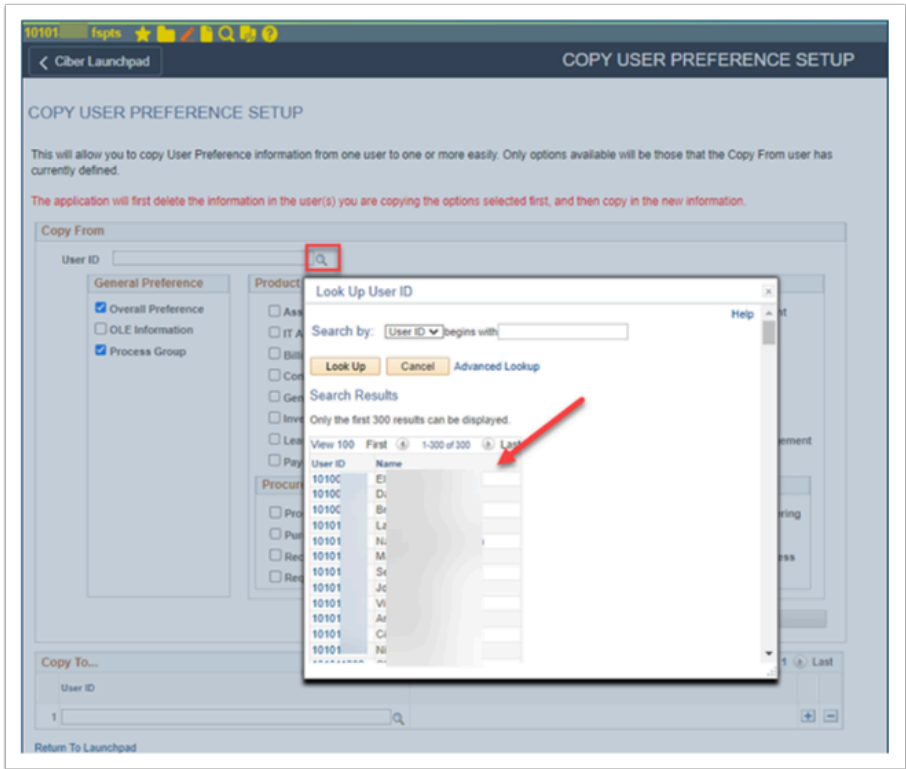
10101 fspts

Ciber Launchpad

COPY USER PREFERENCE SETUP

COPY USER PREFERENCE SETUP

This will allow you to copy User Preference information from one user to one or more easily. Only options available will be those that the Copy From user has currently defined.

The application will first delete the information in the user(s) you are copying the options selected first, and then copy in the new information.

Copy From

User ID

General Preference

Overall Preference

OLE Information

Process Group

Product

Ass

IT A

Billi

Con

Gen

Inve

Lea

Pay

Procur

Pro

Pur

Req

Req

nt

ement

ring

ss

Look Up User ID

Help

Search by: User ID begins with

Look Up Cancel Advanced Lookup

Search Results

Only the first 300 results can be displayed.

View 100 First 1-300 of 300 Last

| User ID | Name |
|---|---|
| 10100 | El |
| 10100 | Da |
| 10100 | Br |
| 10101 | La |
| 10101 | Na |
| 10101 | M |
| 10101 | Se |
| 10101 | Jo |
| 10101 | Vi |
| 10101 | Ar |
| 10101 | Cc |
| 10101 | Ni |

Copy To...

1 Last

User ID

1

Return To Launchpad